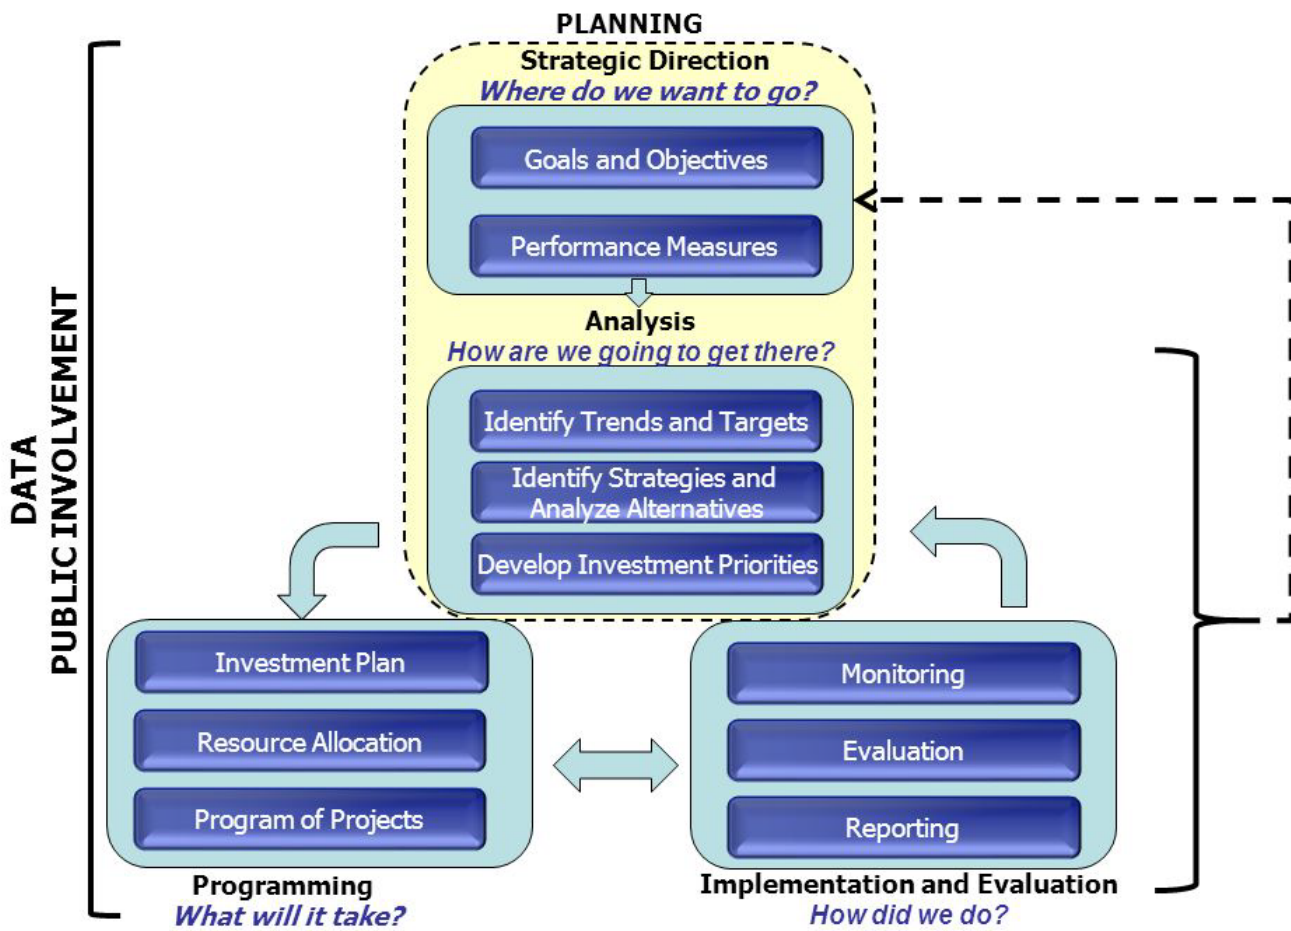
PLANNING

Strategic Direction
Where do we want to go?

Goals and Objectives

Performance Measures

Analysis
How are we going to get there?

Identify Trends and Targets

Identify Strategies and Analyze Alternatives

Develop Investment Priorities

DATA
PUBLIC INVOLVEMENT

Investment Plan

Resource Allocation

Program of Projects

Programming
What will it take?

Monitoring

Evaluation

Reporting

Implementation and Evaluation
How did we do?